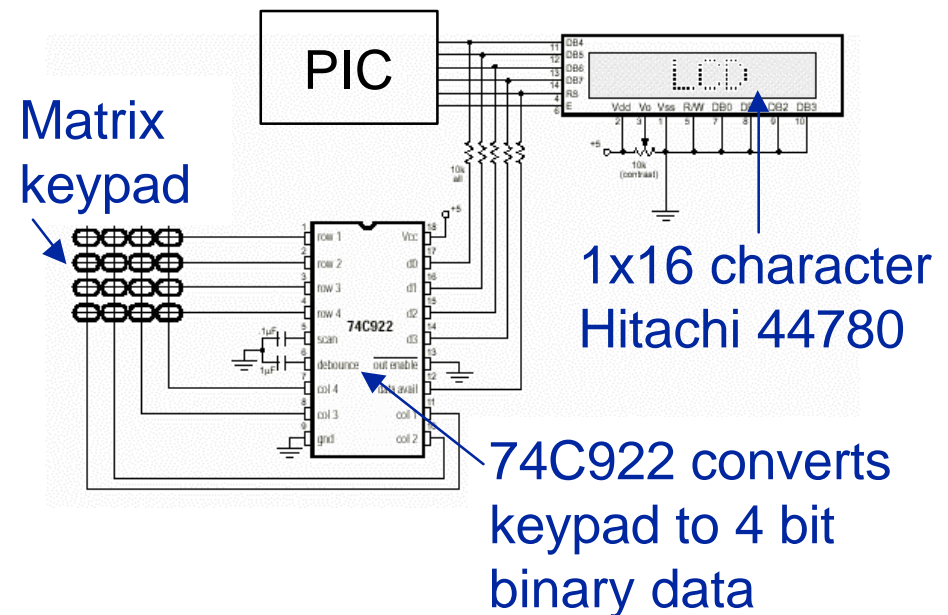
PIC

Matrix keypad

11 DB4
12 DB5
13 DB6
14 DB7
4 RS
6 E

LCD

Vdd Vo Vss R/W DB0 DB1 DB2 DB3
2 3 1 5 7 8 9 10

+5

10k (contrast)

10k all

+5

1 row 1
2 row 2
3 row 3
4 row 4
5 scan
6 debounce
7 col 4
8 col 3
9 gnd

74C922

18 Vcc
17 d0
16 d1
15 d2
14 d3
13 out enable
12 data avail
11 col 1
10 col 2

.1µF
1µF

1x16 character Hitachi 44780

74C922 converts keypad to 4 bit binary data